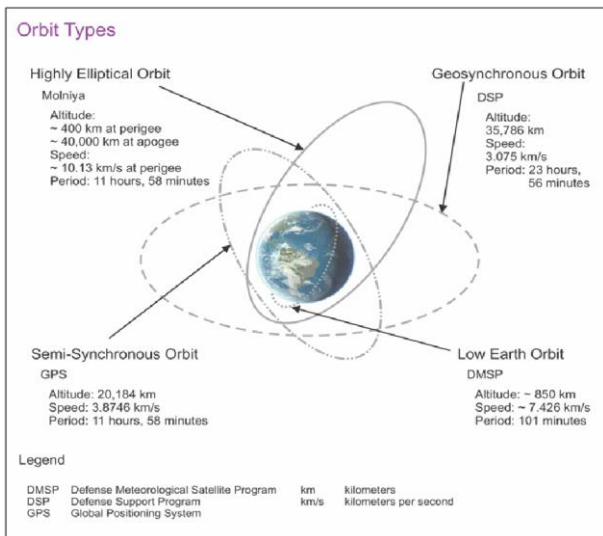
Orbit Types

Highly Elliptical Orbit

Molniya

Altitude:
~ 400 km at perigee
~ 40,000 km at apogee
Speed:
~ 10.13 km/s at perigee
Period: 11 hours, 58 minutes

Geosynchronous Orbit

DSP

Altitude:
35,786 km
Speed:
3.075 km/s
Period: 23 hours, 56 minutes

Semi-Synchronous Orbit

GPS

Altitude: 20,184 km
Speed: 3.8746 km/s
Period: 11 hours, 58 minutes

Low Earth Orbit

DMSP

Altitude: ~ 850 km
Speed: ~ 7.426 km/s
Period: 101 minutes

Legend

| DMSP | Defense Meteorological Satellite Program | km | kilometers |
|---|---|---|---|
| DSP | Defense Support Program | km/s | kilometers per second |
| GPS | Global Positioning System | | |